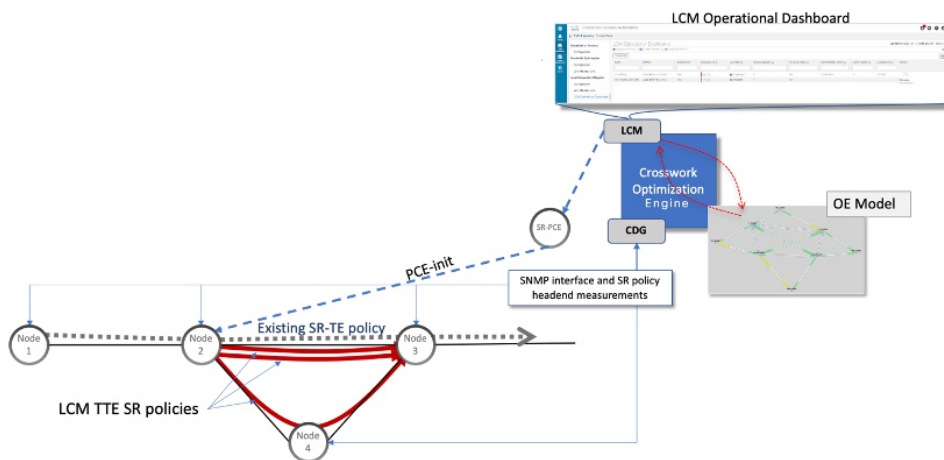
LCM Operational Dashboard

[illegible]

LCM

Crosswork Optimization Engine

OE Model

SR-PCE

CDG

PCE-init

SNMP interface and SR policy headend measurements

Node 1

Node 2

Existing SR-TE policy

Node 3

LCM TTE SR policies

Node 4